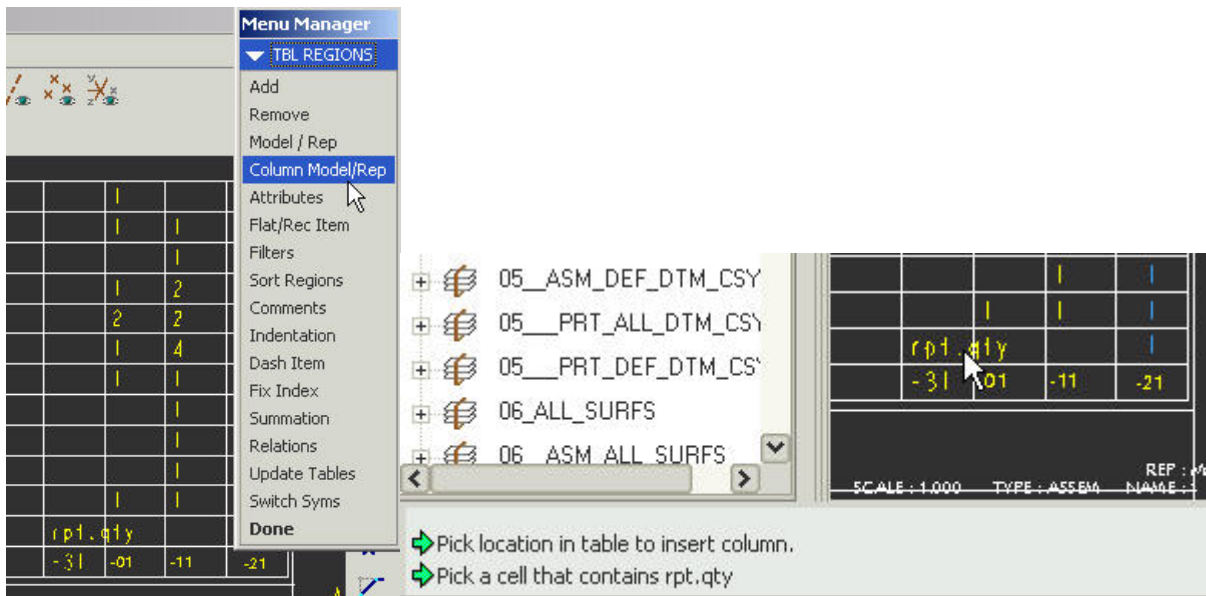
Menu Manager
TBL REGIONS
Add
Remove
Model / Rep
Column Model/Rep
Attributes
Flat/Rec Item
Filters
Sort Regions
Comments
Indentation
Dash Item
Fix Index
Summation
Relations
Update Tables
Switch Syms
Done

| | | | |
|---|---|---|---|
| | | 1 | |
| | | 1 | 1 |
| | | | 1 |
| | | 1 | 2 |
| | | 2 | 2 |
| | | 1 | 4 |
| | | 1 | 1 |
| | | | 1 |
| | | | 1 |
| | | | 1 |
| | | 1 | 1 |
| | rpt.qty | | |
| | -31 | -01 | -11 | -21 |

05__ASM_DEF_DTM_CSY
05___PRT_ALL_DTM_CSY
05___PRT_DEF_DTM_CSY
06_ALL_SURFS
06_ASM_ALL_SURFS

| | | | |
|---|---|---|---|
| | | 1 | 1 |
| | 1 | 1 | 1 |
| rpt.qty | | | 1 |
| -31 | -01 | -11 | -21 |

SCALE : 1.000 TYPE : ASSEM NAME : REP :

Pick location in table to insert column.
Pick a cell that contains rpt.qty